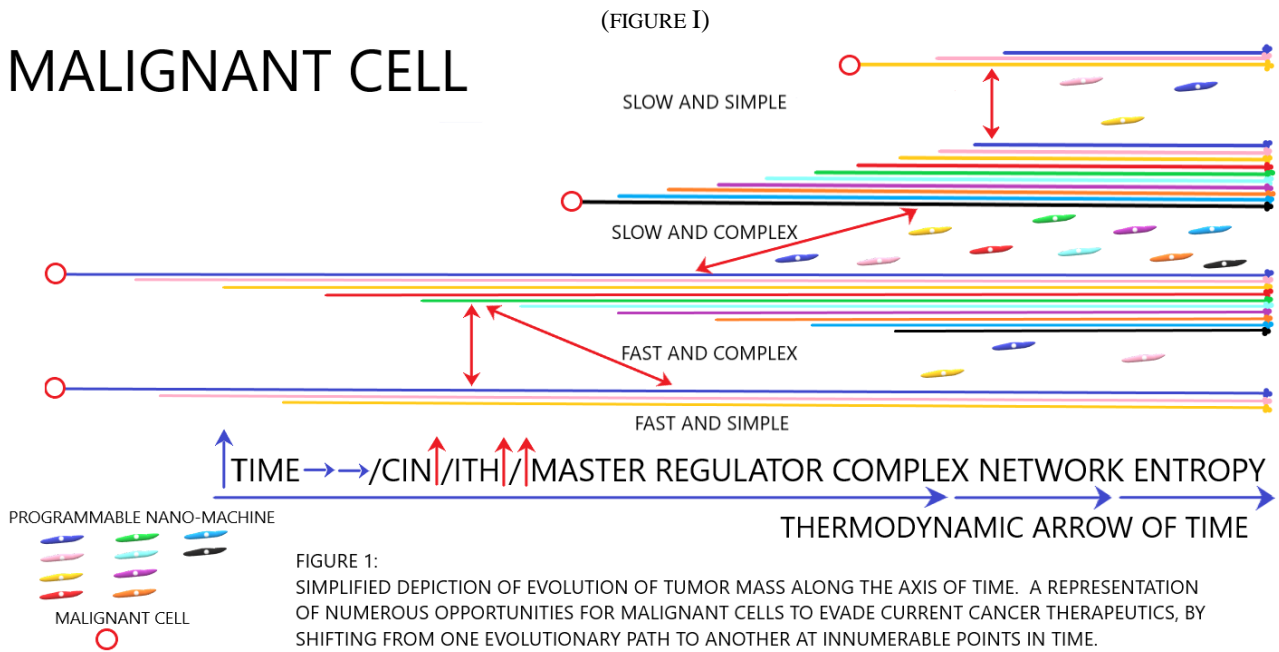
(FIGURE I)

MALIGNANT CELL

SLOW AND SIMPLE

SLOW AND COMPLEX

FAST AND COMPLEX

FAST AND SIMPLE

TIME → → /CIN/ITH/MASTER REGULATOR COMPLEX NETWORK ENTROPY

THERMODYNAMIC ARROW OF TIME

PROGRAMMABLE NANO-MACHINE

MALIGNANT CELL

FIGURE 1:
SIMPLIFIED DEPICTION OF EVOLUTION OF TUMOR MASS ALONG THE AXIS OF TIME. A REPRESENTATION OF NUMEROUS OPPORTUNITIES FOR MALIGNANT CELLS TO EVADE CURRENT CANCER THERAPEUTICS, BY SHIFTING FROM ONE EVOLUTIONARY PATH TO ANOTHER AT INNUMERABLE POINTS IN TIME.